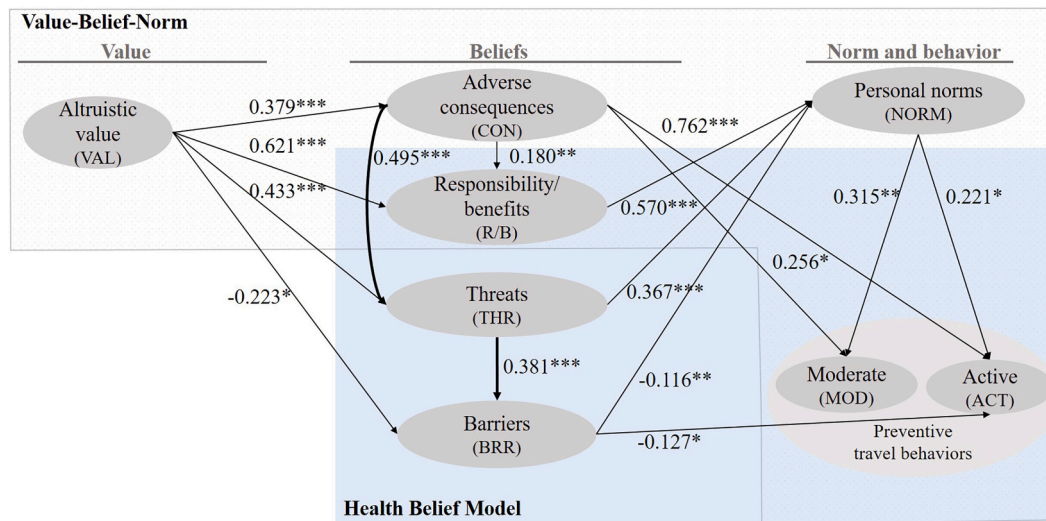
Value-Belief-Norm

Value

Beliefs

Norm and behavior

Altruistic value (VAL)

Adverse consequences (CON)

Personal norms (NORM)

0.379***

0.621***

0.433***

-0.223*

0.495***

0.180**

0.762***

Responsibility/ benefits (R/B)

0.570***

0.315**

0.221*

0.256*

Threats (THR)

0.367***

0.381***

-0.116**

Barriers (BRR)

-0.127*

Moderate (MOD)

Active (ACT)

Preventive travel behaviors

Health Belief Model